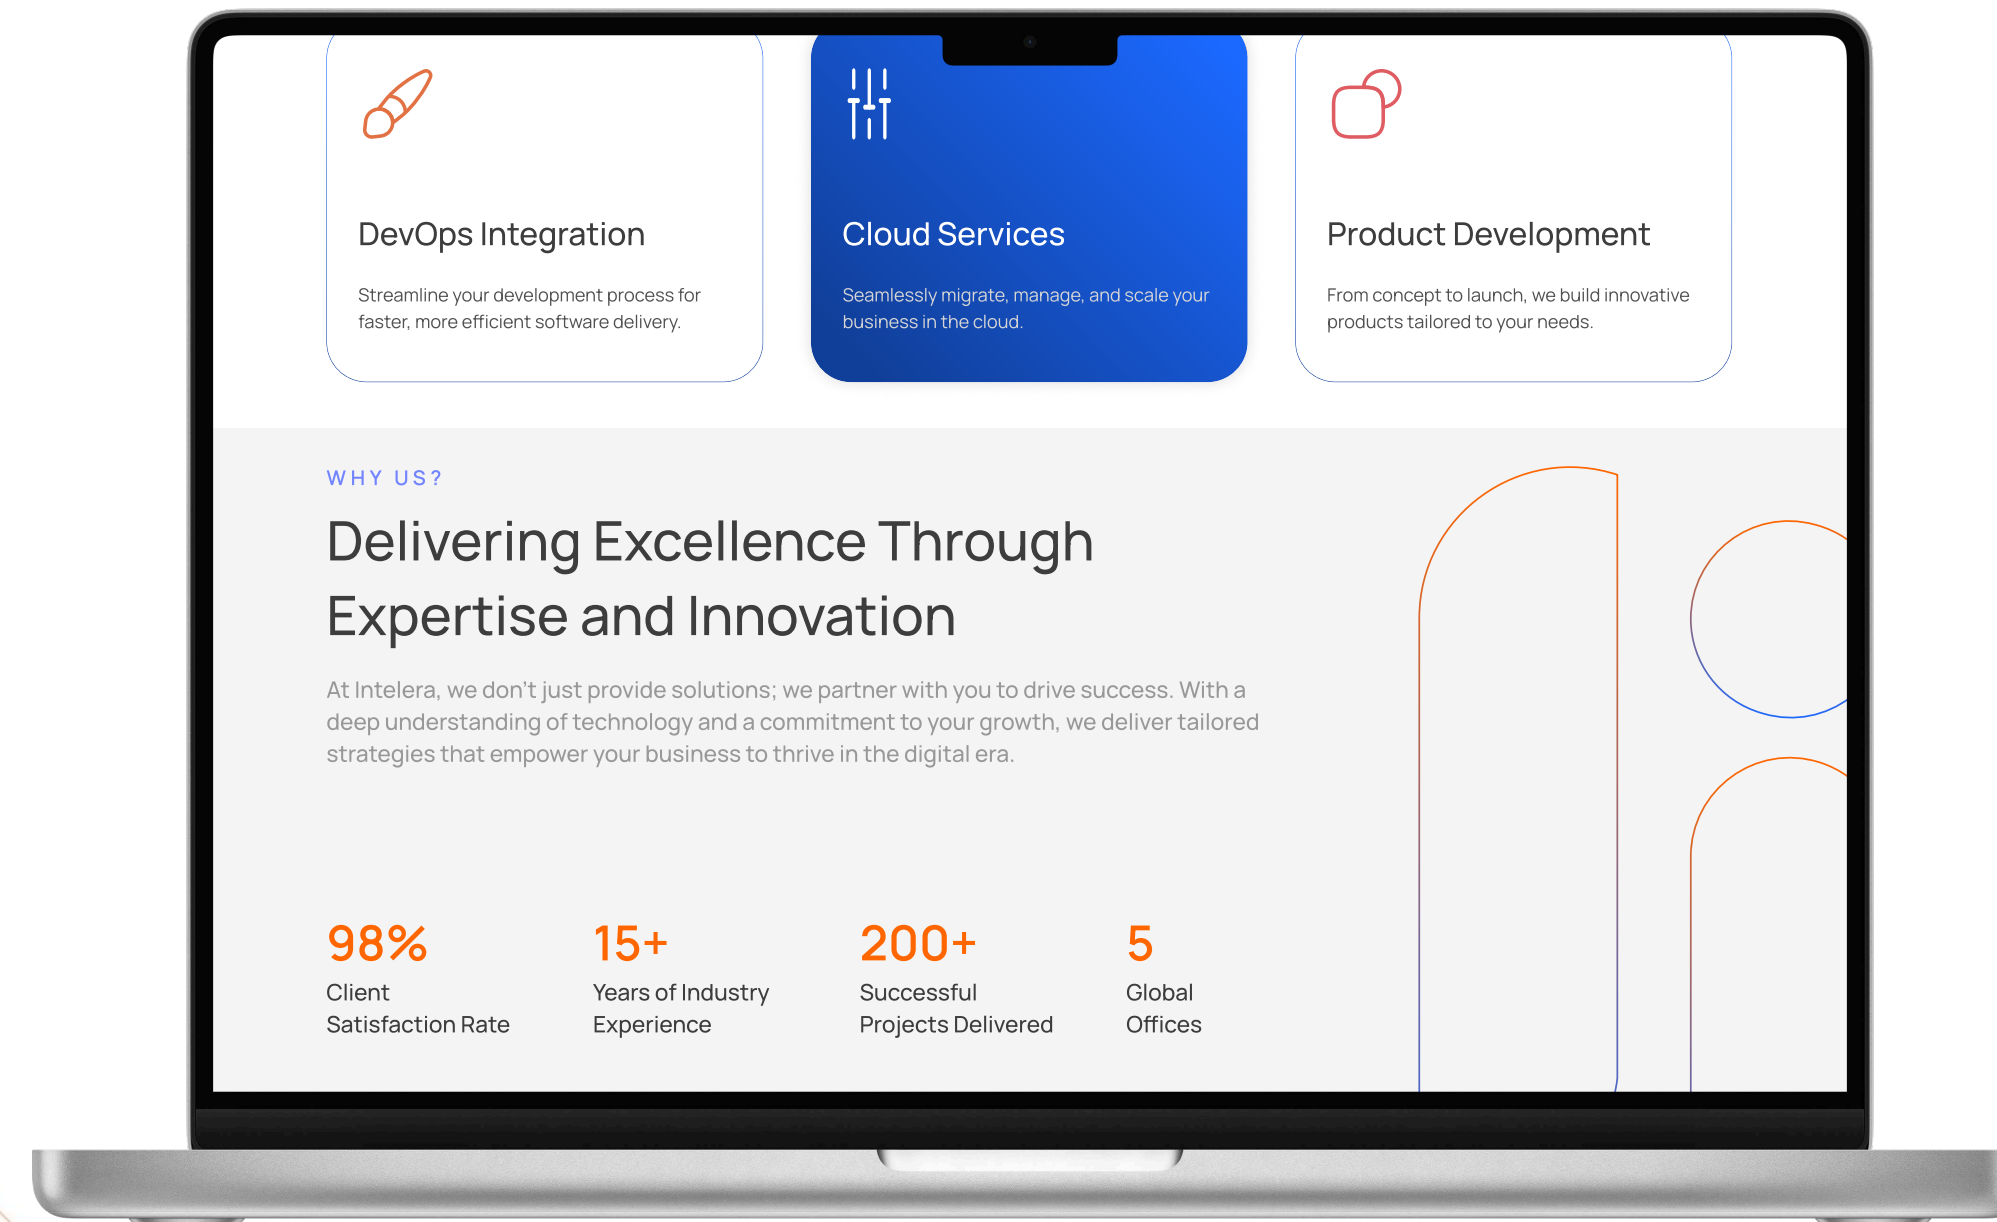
DevOps Integration

Streamline your development process for faster, more efficient software delivery.

Cloud Services

Seamlessly migrate, manage, and scale your business in the cloud.

Product Development

From concept to launch, we build innovative products tailored to your needs.

WHY US?

Delivering Excellence Through Expertise and Innovation

At Intelera, we don't just provide solutions; we partner with you to drive success. With a deep understanding of technology and a commitment to your growth, we deliver tailored strategies that empower your business to thrive in the digital era.

98%
Client Satisfaction Rate

15+
Years of Industry Experience

200+
Successful Projects Delivered

5
Global Offices